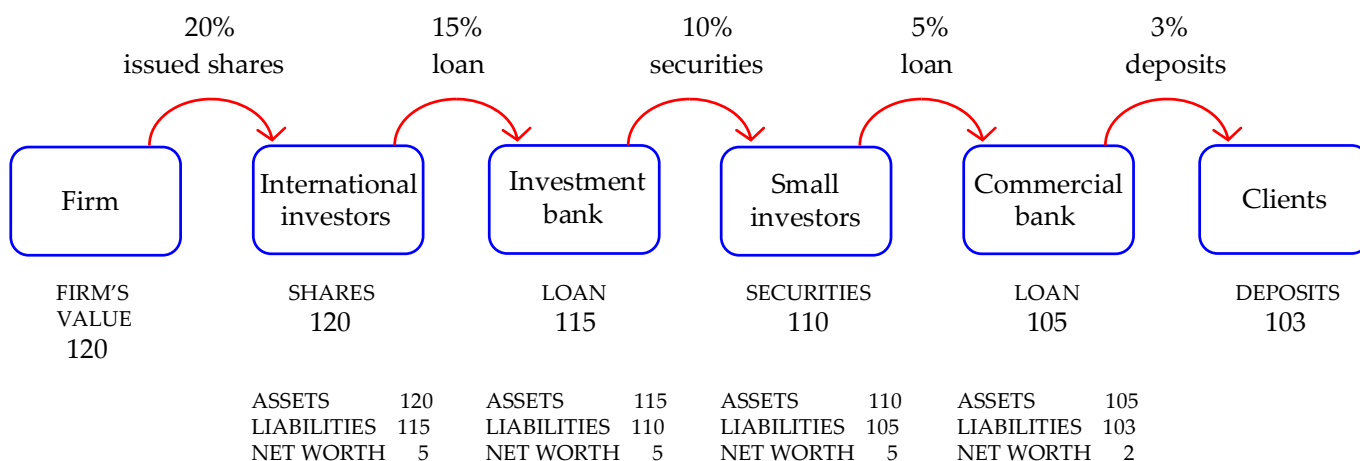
20%
issued shares

15%
loan

10%
securities

5%
loan

3%
deposits

Firm

International investors

Investment bank

Small investors

Commercial bank

Clients

FIRM'S VALUE
120

SHARES
120

LOAN
115

SECURITIES
110

LOAN
105

DEPOSITS
103

| | |
|---|---|
| ASSETS | 120 |
| LIABILITIES | 115 |
| NET WORTH | 5 |

| | |
|---|---|
| ASSETS | 115 |
| LIABILITIES | 110 |
| NET WORTH | 5 |

| | |
|---|---|
| ASSETS | 110 |
| LIABILITIES | 105 |
| NET WORTH | 5 |

| | |
|---|---|
| ASSETS | 105 |
| LIABILITIES | 103 |
| NET WORTH | 2 |